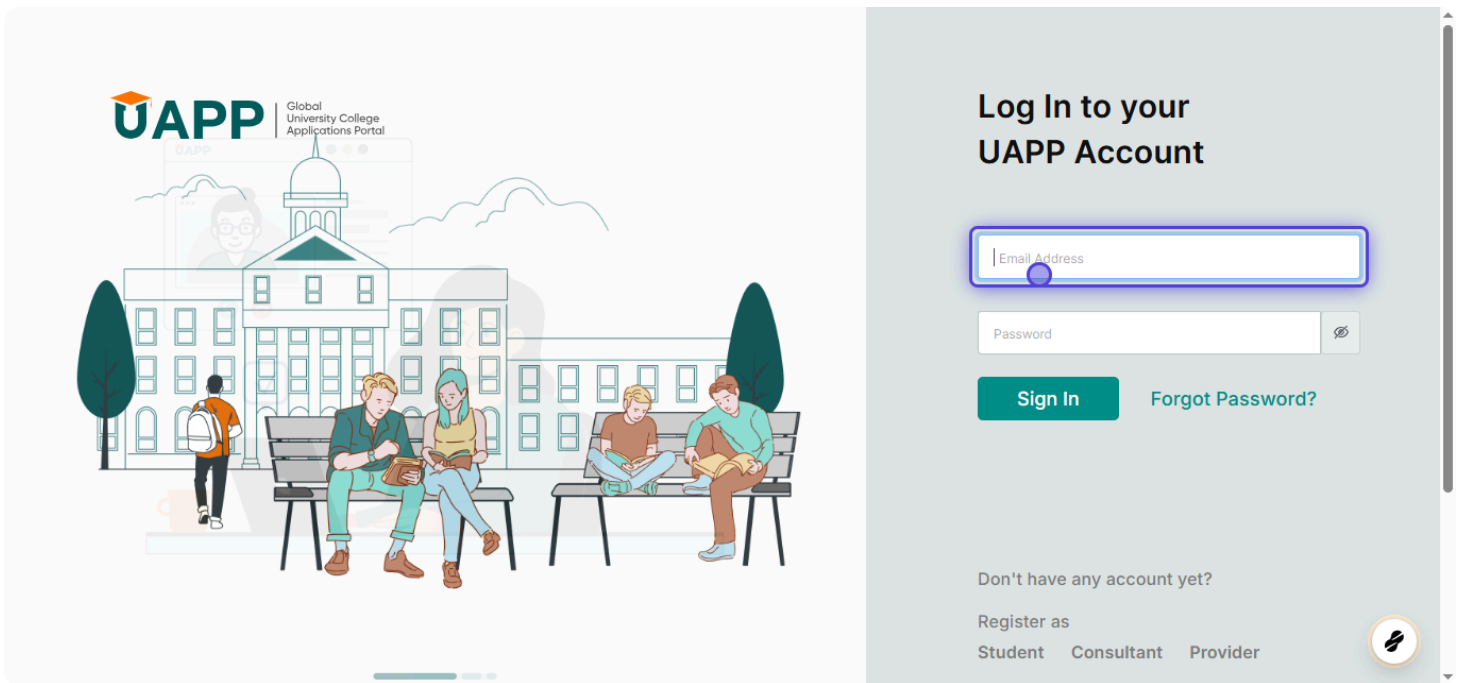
UAPP Global University College Applications Portal

Log In to your UAPP Account

Email Address

Password

Sign In

Forgot Password?

Don't have any account yet?

Register as

Student Consultant Provider